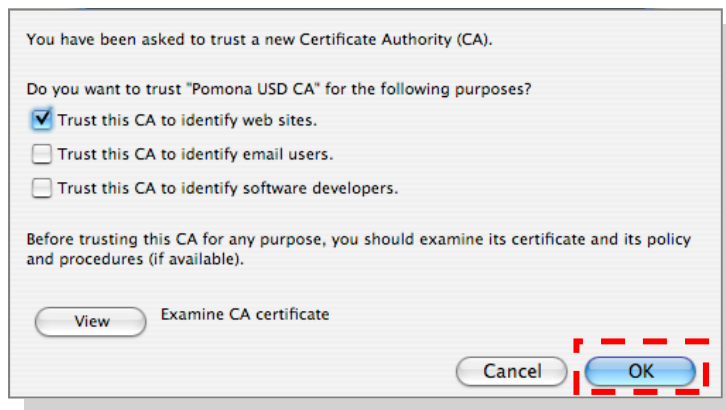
You have been asked to trust a new Certificate Authority (CA).

Do you want to trust "Pomona USD CA" for the following purposes?

Trust this CA to identify web sites.

Trust this CA to identify email users.

Trust this CA to identify software developers.

Before trusting this CA for any purpose, you should examine its certificate and its policy and procedures (if available).

View

Examine CA certificate

Cancel

OK